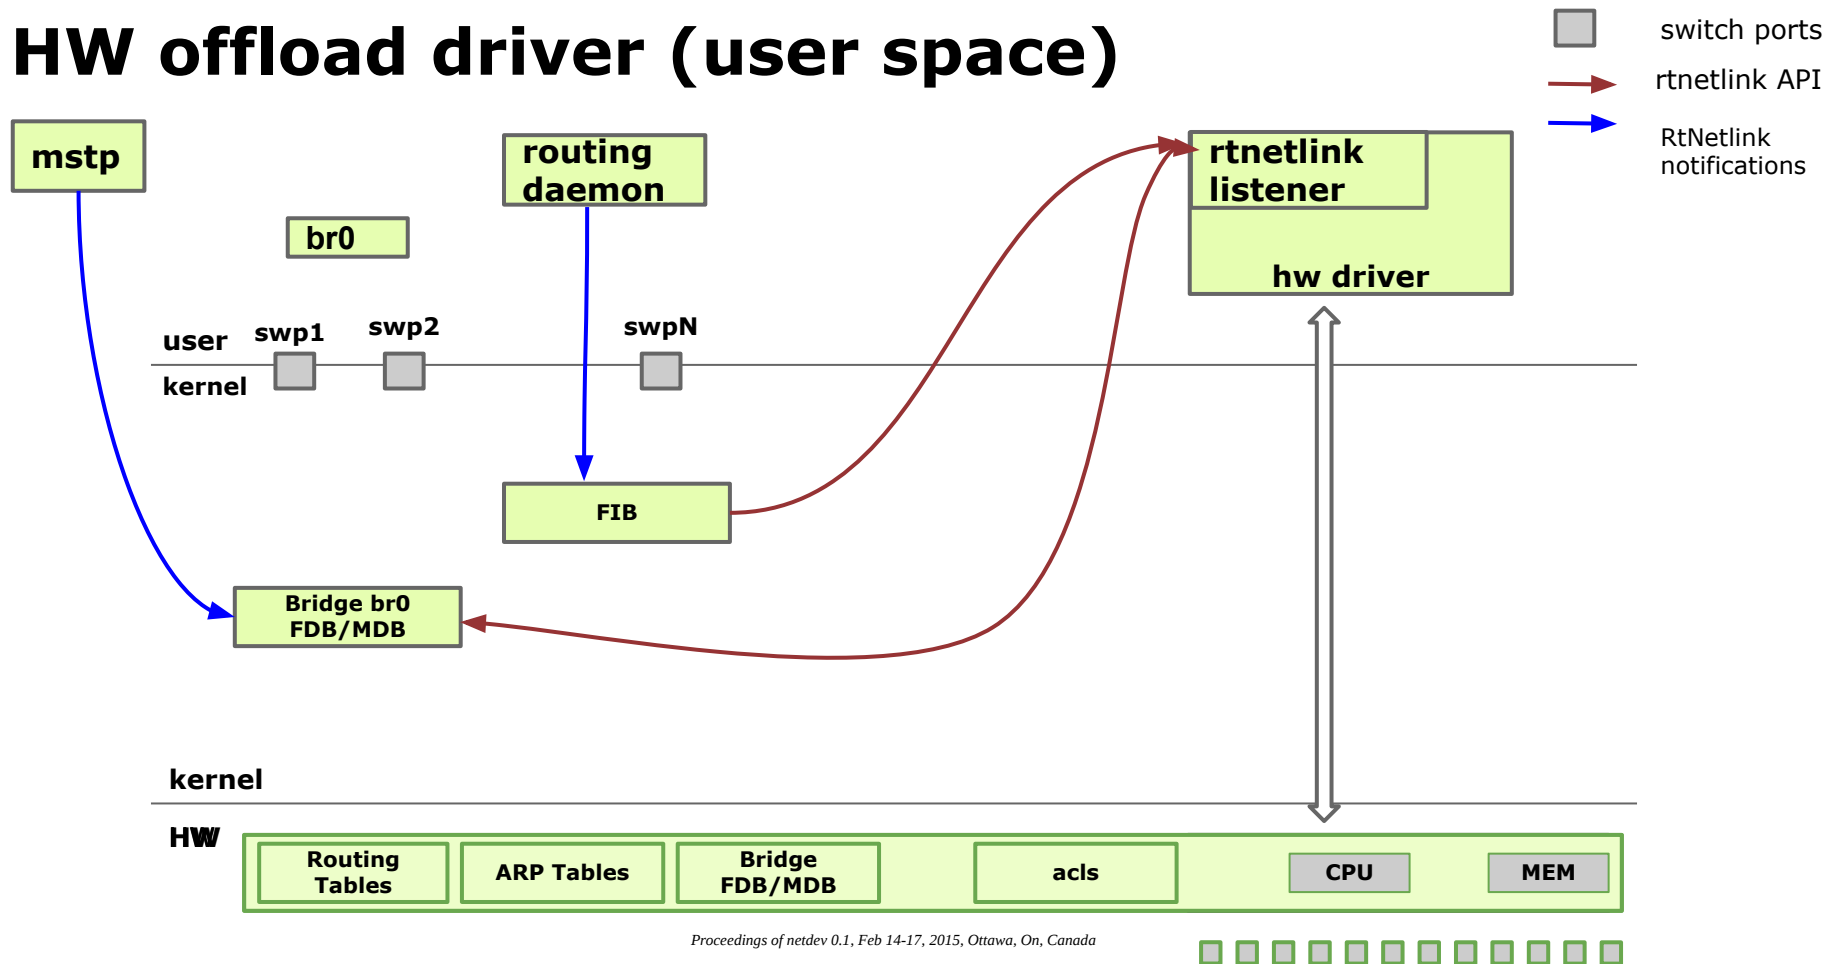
HW offload driver (user space)

switch ports
rtnetlink API
RtNetlink notifications

mstp

routing daemon

rtnetlink listener

hw driver

br0

user
kernel

swp1
swp2
swpN

FIB

Bridge br0 FDB/MDB

kernel

HW

Routing Tables
ARP Tables
Bridge FDB/MDB
acls
CPU
MEM

Proceedings of netdev 0.1, Feb 14-17, 2015, Ottawa, On, Canada